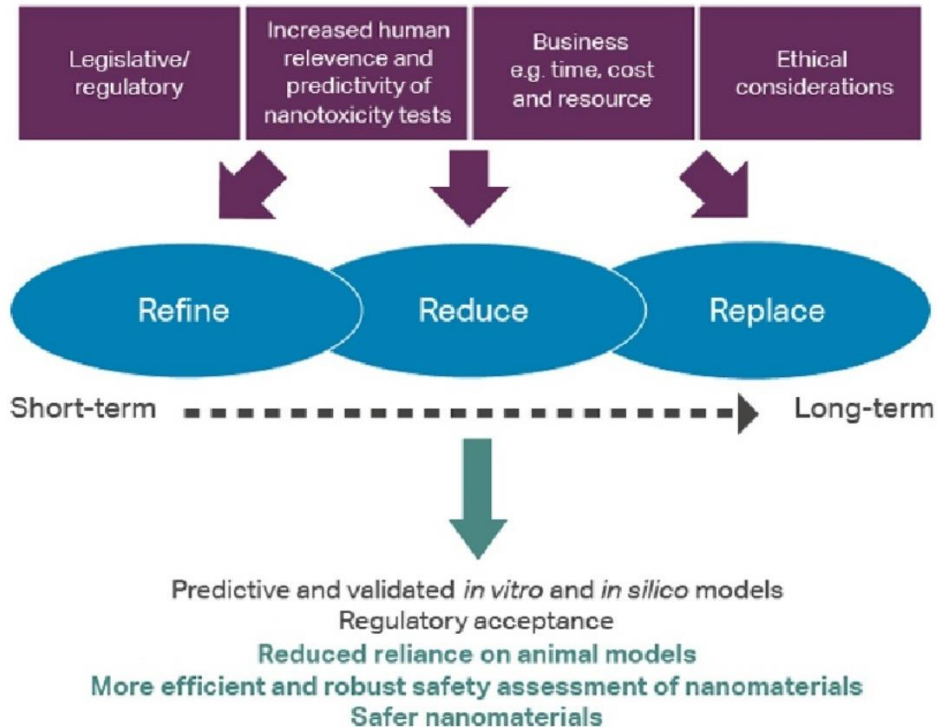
Legislative/ regulatory

Increased human relevence and predictivity of nanotoxicity tests

Business e.g. time, cost and resource

Ethical considerations

Refine

Reduce

Replace

Short-term

Long-term

Predictive and validated *in vitro* and *in silico* models
Regulatory acceptance
Reduced reliance on animal models
More efficient and robust safety assessment of nanomaterials
Safer nanomaterials